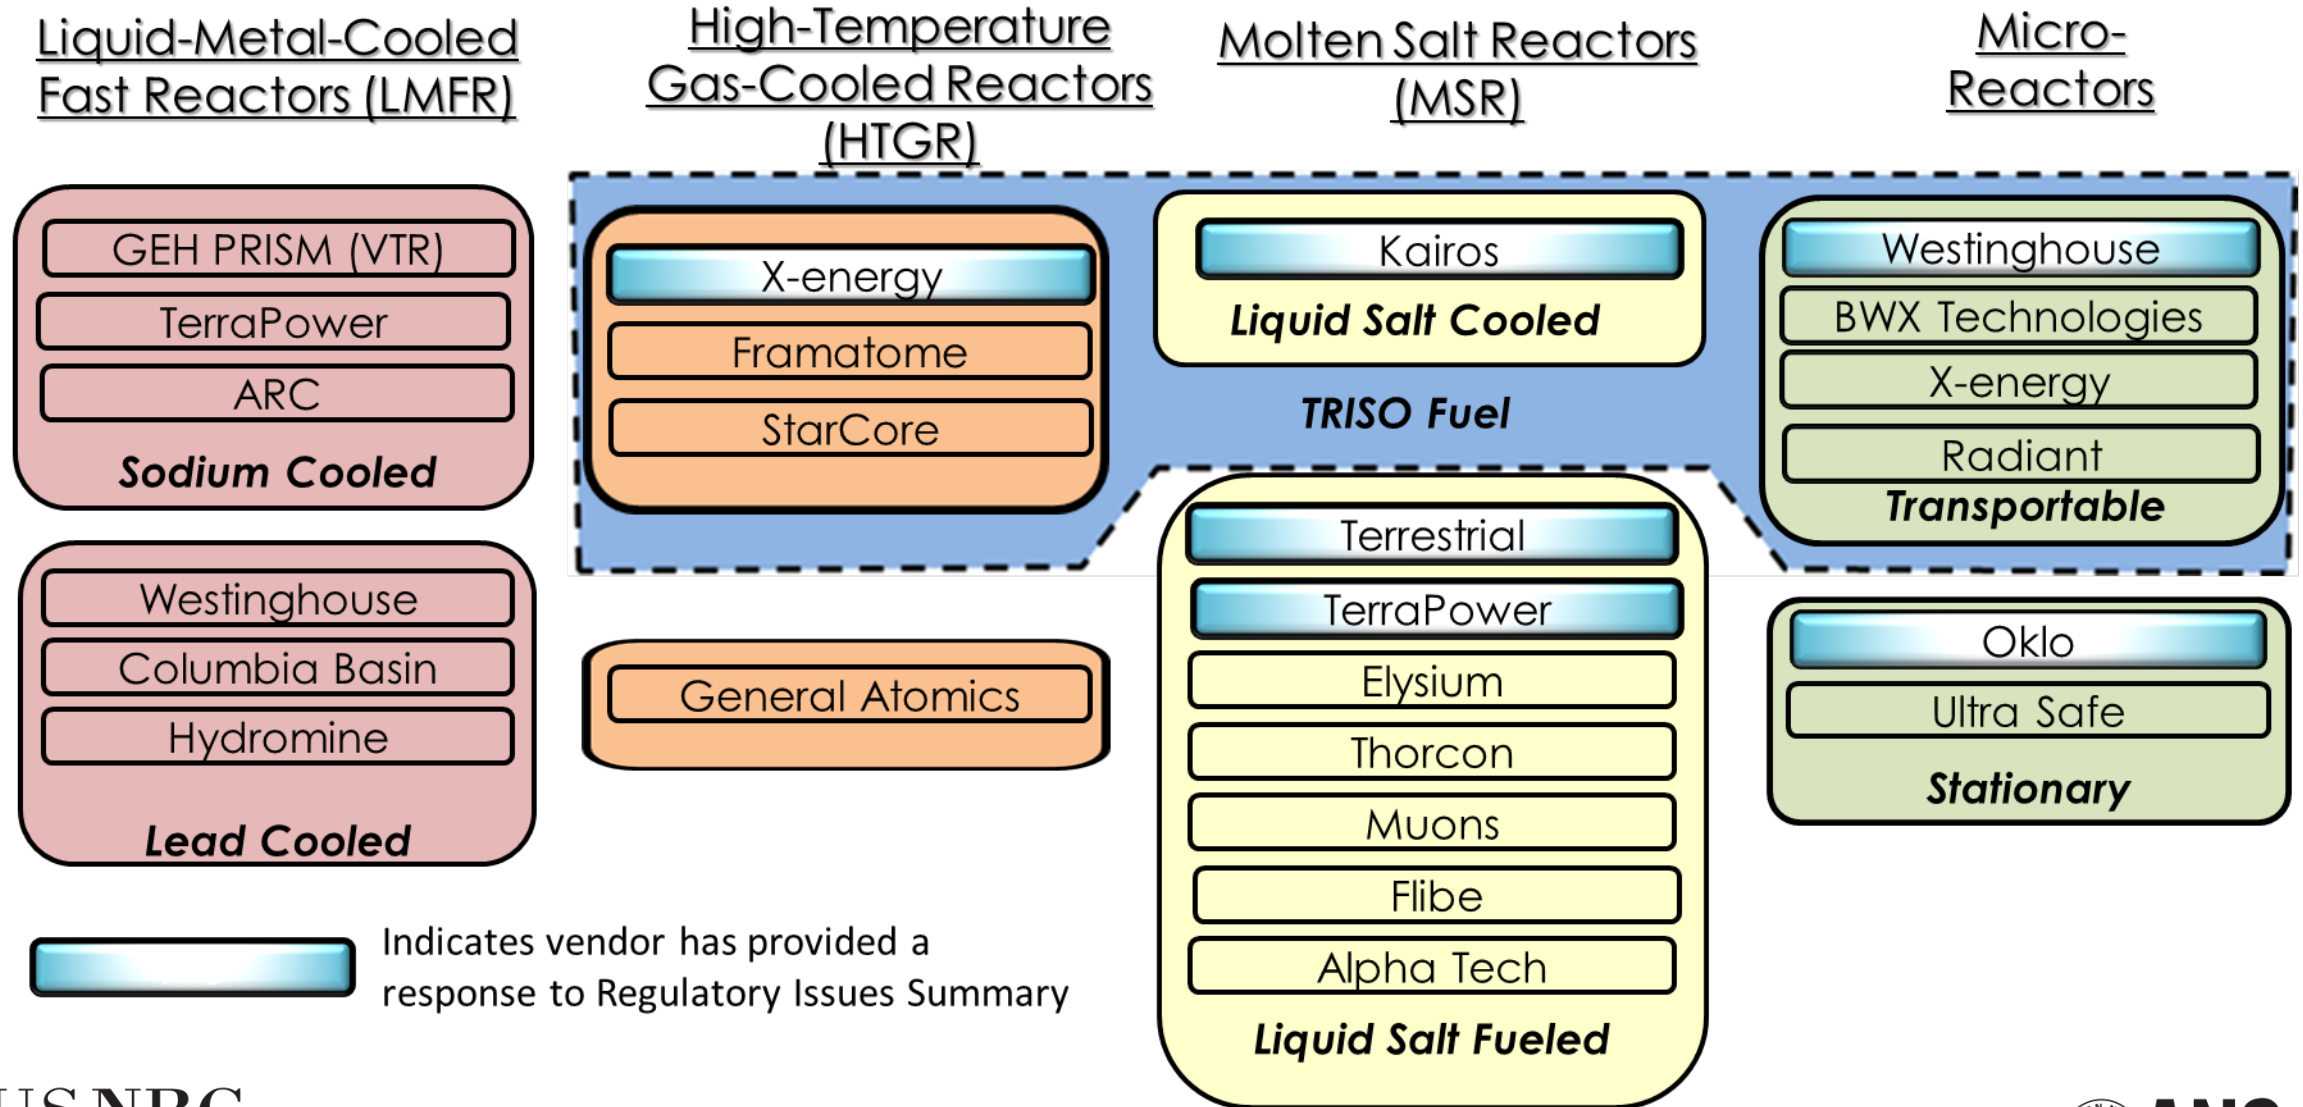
Liquid-Metal-Cooled Fast Reactors (LMFR)

High-Temperature Gas-Cooled Reactors (HTGR)

Molten Salt Reactors (MSR)

Micro-Reactors

GEH PRISM (VTR)
TerraPower
ARC
Sodium Cooled

Westinghouse
Columbia Basin
Hydromine
Lead Cooled

X-energy
Framatome
StarCore

General Atomics

Kairos
Liquid Salt Cooled

TRISO Fuel

Terrestrial
TerraPower
Elysium
Thorcon
Muons
Flibe
Alpha Tech
Liquid Salt Fueled

Westinghouse
BWX Technologies
X-energy
Radiant
Transportable

Oklo
Ultra Safe
Stationary

Indicates vendor has provided a response to Regulatory Issues Summary

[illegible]